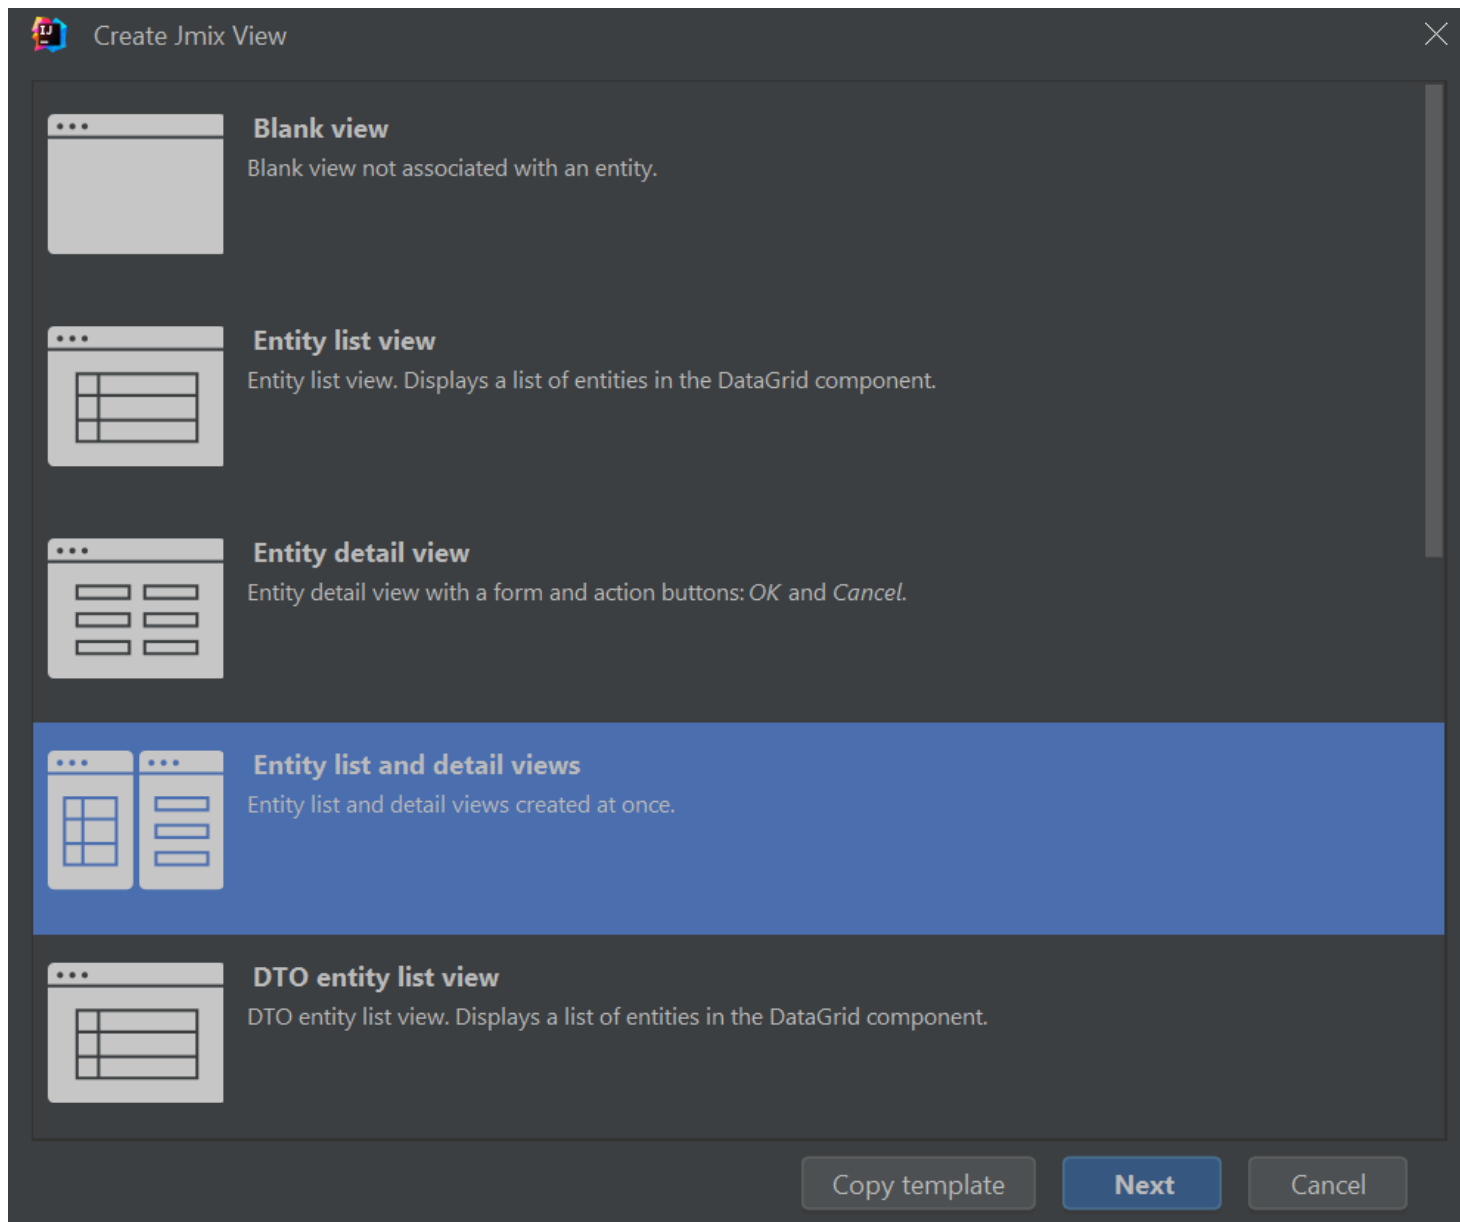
Create Jmix View

Blank view
Blank view not associated with an entity.

Entity list view
Entity list view. Displays a list of entities in the DataGrid component.

Entity detail view
Entity detail view with a form and action buttons: OK and Cancel.

Entity list and detail views
Entity list and detail views created at once.

DTO entity list view
DTO entity list view. Displays a list of entities in the DataGrid component.

Copy template
Next
Cancel